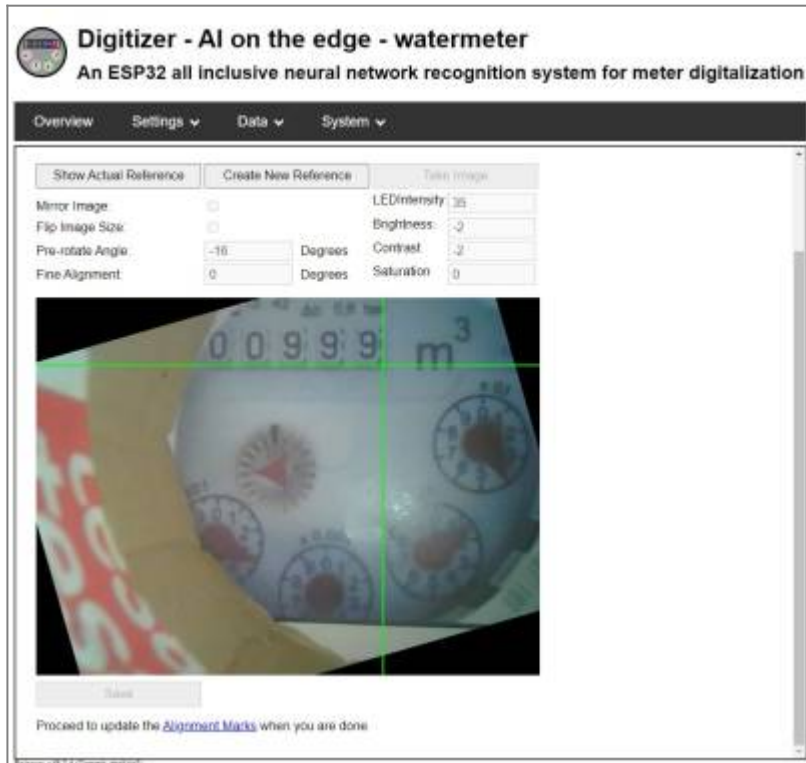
Digitizer - AI on the edge - watermeter

An ESP32 all inclusive neural network recognition system for meter digitalization

Overview Settings Data System

Show Actual Reference
Create New Reference
Take Image

Mirror Image
Flip Image Size
Pre-rotate Angle -16 Degrees
Fine Alignment 0 Degrees

LEDIntensity 35
Brightness -2
Contrast -2
Saturation 0

0 0 9 9 9 $m^3$

Save

Proceed to update the Alignment Marks when you are done